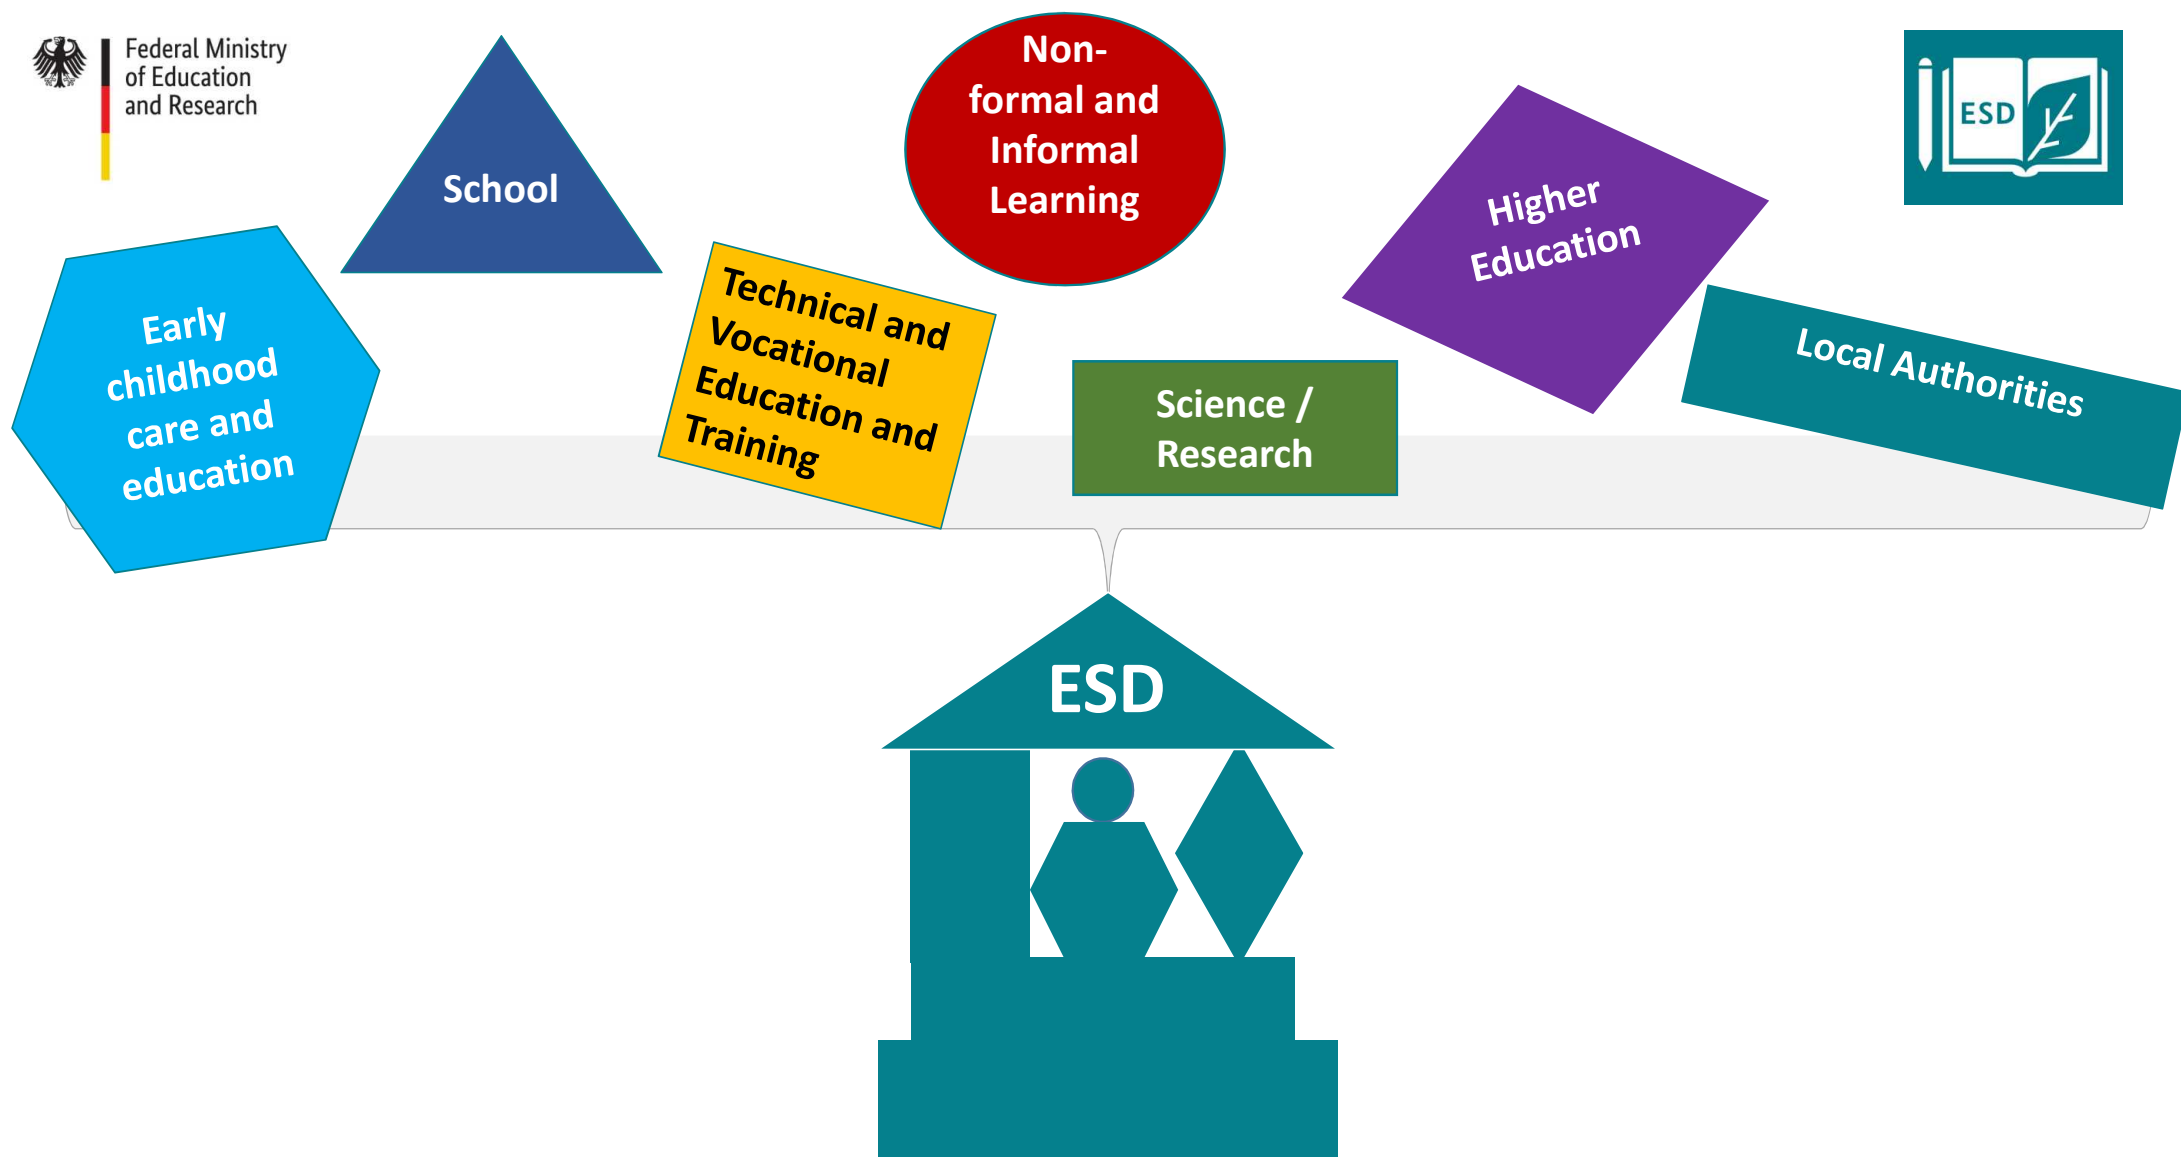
Federal Ministry of Education and Research

School

Non-formal and Informal Learning

ESD

Higher Education

Early childhood care and education

Technical and Vocational Education and Training

Science / Research

Local Authorities

ESD